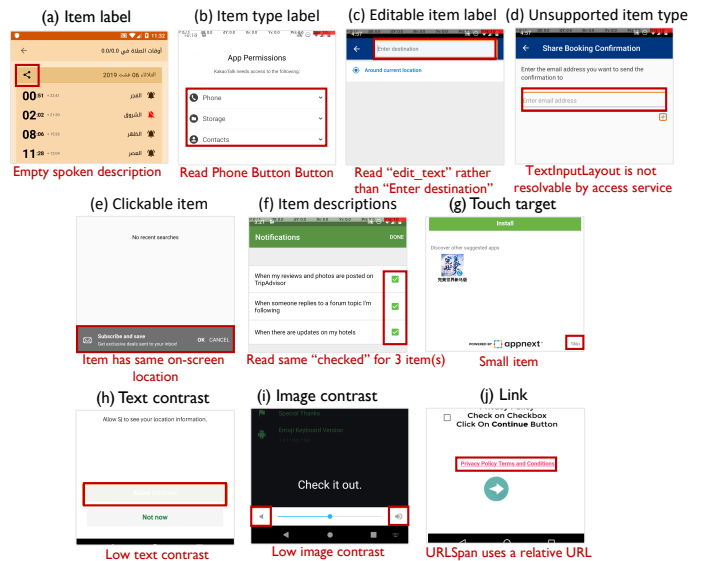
(a) Item label

11:32

0.0/0.0 أوقات الصلاة في

2019 06 الثلاثاء

00:01 الفجر

02:02 الشروق

08:06 الظهر

11:28 العصر

Empty spoken description

(b) Item type label

App Permissions

KakaoTalk needs access to the following:

Phone

Storage

Contacts

Read Phone Button Button

(c) Editable item label

4:37

Enter destination

Around current location

Read "edit_text" rather than "Enter destination"

(d) Unsupported item type

4:37

Share Booking Confirmation

Enter the email address you want to send the confirmation to

Enter email address

TextInputLayout is not resolvable by access service

(e) Clickable item

No recent searches

Subscribe and save

Get exclusive deals sent to your inbox!

OK CANCEL

Item has same on-screen location

(f) Item descriptions

Notifications DONE

When my reviews and photos are posted on TripAdvisor

When someone replies to a forum topic I'm following

When there are updates on my hotels

Read same "checked" for 3 item(s)

(g) Touch target

Install

Discover other suggested apps

POWERED BY appnext

Small item

(h) Text contrast

Allow SJ to see your location information.

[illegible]

Not now

Low text contrast

(i) Image contrast

Special Thanks

Emoji Keyboard Version

Check it out.

Low image contrast

(j) Link

Check on Checkbox

Click On Continue Button

Privacy Policy Terms and Conditions

URLSpan uses a relative URL